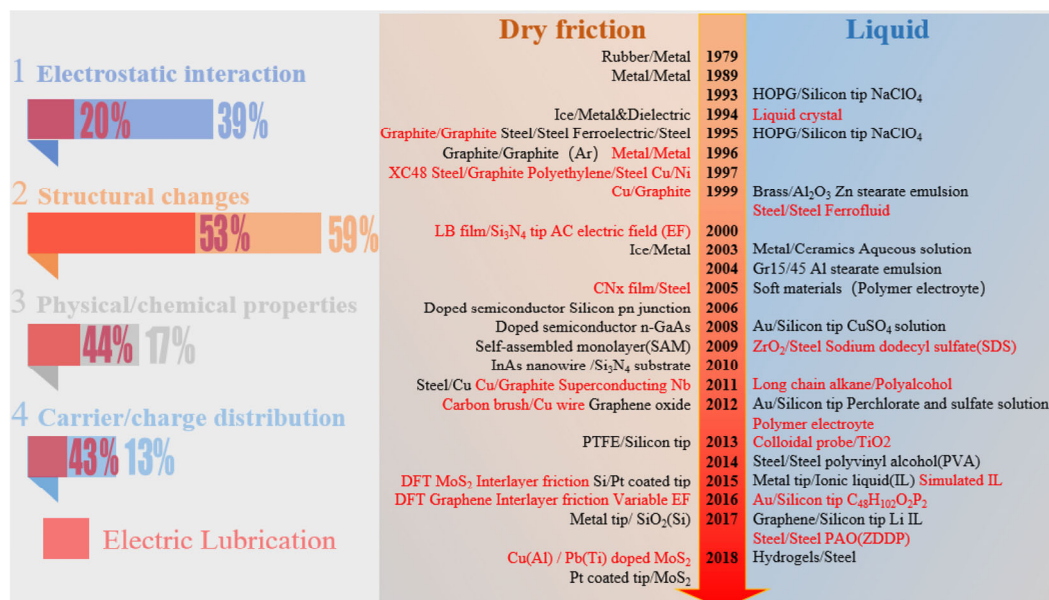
1 Electrostatic interaction

20% 39%

2 Structural changes

53% 59%

3 Physical/chemical properties

44% 17%

4 Carrier/charge distribution

43% 13%

Electric Lubrication

| Dry friction | | Liquid |
|---|---|---|
| Rubber/Metal | 1979 | |
| Metal/Metal | 1989 | |
| | 1993 | HOPG/Silicon tip $NaClO_4$ |
| Ice/Metal&Dielectric | 1994 | Liquid crystal |
| Graphite/Graphite Steel/Steel Ferroelectric/Steel | 1995 | HOPG/Silicon tip $NaClO_4$ |
| Graphite/Graphite (Ar) Metal/Metal | 1996 | |
| XC48 Steel/Graphite Polyethylene/Steel Cu/Ni | 1997 | |
| Cu/Graphite | 1999 | Brass/$Al_2O_3$ Zn stearate emulsion |
| | | Steel/Steel Ferrofluid |
| LB film/$Si_3N_4$ tip AC electric field (EF) | 2000 | |
| Ice/Metal | 2003 | Metal/Ceramics Aqueous solution |
| | 2004 | Gr15/45 Al stearate emulsion |
| CNx film/Steel | 2005 | Soft materials (Polymer electroyte) |
| Doped semiconductor Silicon pn junction | 2006 | |
| Doped semiconductor n-GaAs | 2008 | Au/Silicon tip $CuSO_4$ solution |
| Self-assembled monolayer(SAM) | 2009 | $ZrO_2$/Steel Sodium dodecyl sulfate(SDS) |
| InAs nanowire /$Si_3N_4$ substrate | 2010 | |
| Steel/Cu Cu/Graphite Superconducting Nb | 2011 | Long chain alkane/Polyalcohol |
| Carbon brush/Cu wire Graphene oxide | 2012 | Au/Silicon tip Perchlorate and sulfate solution |
| | | Polymer electroyte |
| PTFE/Silicon tip | 2013 | Colloidal probe/TiO2 |
| | 2014 | Steel/Steel polyvinyl alcohol(PVA) |
| DFT $MoS_2$ Interlayer friction Si/Pt coated tip | 2015 | Metal tip/Ionic liquid(IL) Simulated IL |
| DFT Graphene Interlayer friction Variable EF | 2016 | Au/Silicon tip $C_{48}H_{102}O_2P_2$ |
| Metal tip/ $SiO_2$(Si) | 2017 | Graphene/Silicon tip Li IL |
| | | Steel/Steel PAO(ZDDP) |
| Cu(Al) / Pb(Ti) doped $MoS_2$ | 2018 | Hydrogels/Steel |
| Pt coated tip/$MoS_2$ | | |